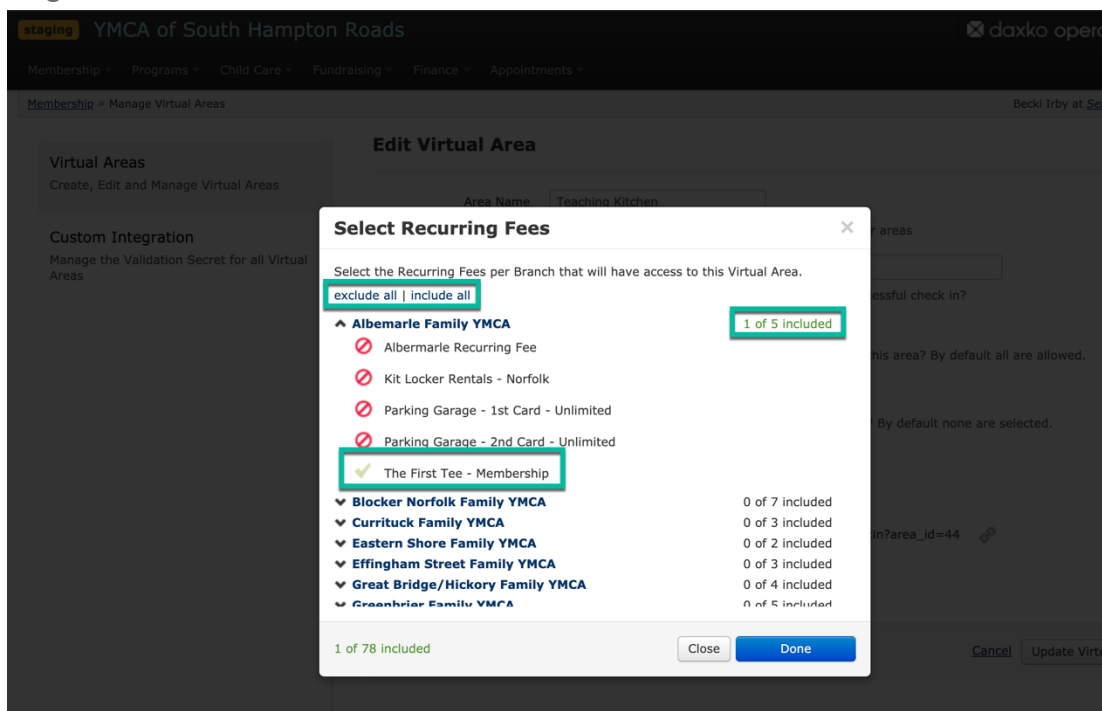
staging YMCA of South Hampton Roads

daxko opera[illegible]

Membership Programs Child Care Fundraising Finance Appointments

Membership > Manage Virtual Areas

Becki Irby at Se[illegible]

Virtual Areas
Create, Edit and Manage Virtual Areas

Custom Integration
Manage the Validation Secret for all Virtual Areas

Edit Virtual Area

Area Name Teaching Kitchen

areas

essful check in?

his area? By default all are allowed.

By default none are selected.

in?area_id=44

Cancel Update Virt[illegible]

Select Recurring Fees ×

Select the Recurring Fees per Branch that will have access to this Virtual Area.

exclude all | include all

Albemarle Family YMCA 1 of 5 included

Albemarle Recurring Fee

Kit Locker Rentals - Norfolk

Parking Garage - 1st Card - Unlimited

Parking Garage - 2nd Card - Unlimited

The First Tee - Membership

Blocker Norfolk Family YMCA 0 of 7 included

Currituck Family YMCA 0 of 3 included

Eastern Shore Family YMCA 0 of 2 included

Effingham Street Family YMCA 0 of 3 included

Great Bridge/Hickory Family YMCA 0 of 4 included

Greenbrier Family YMCA 0 of 5 included

1 of 78 included

Close Done